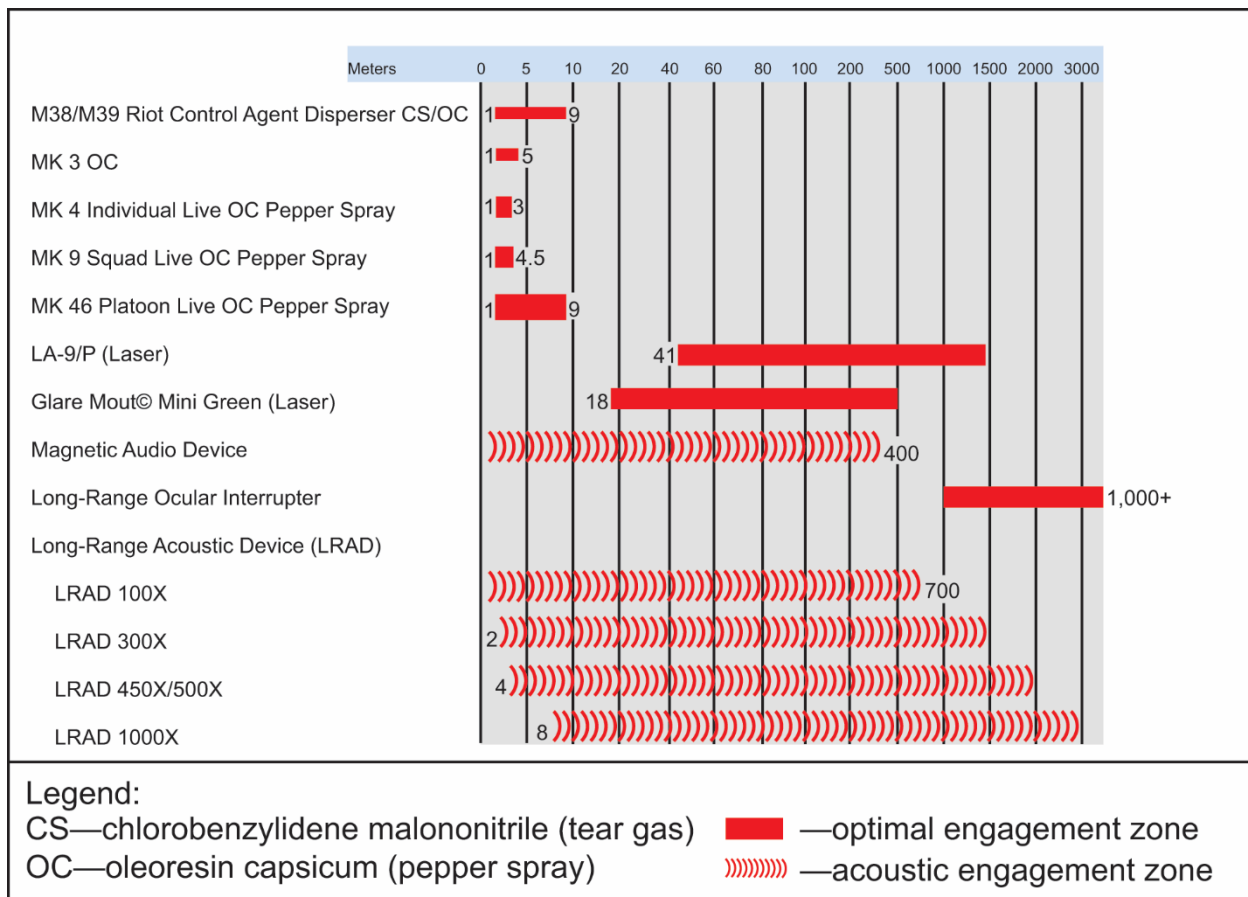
Meters 0 5 10 20 40 60 80 100 200 500 1000 1500 2000 3000

M38/M39 Riot Control Agent Disperser CS/OC 1 9

MK 3 OC 1 5

MK 4 Individual Live OC Pepper Spray 1 3

MK 9 Squad Live OC Pepper Spray 1 4.5

MK 46 Platoon Live OC Pepper Spray 1 9

LA-9/P (Laser) 41

Glare Mout© Mini Green (Laser) 18

Magnetic Audio Device 400

Long-Range Ocular Interrupter 1,000+

Long-Range Acoustic Device (LRAD)

LRAD 100X 700

LRAD 300X 2

LRAD 450X/500X 4

LRAD 1000X 8

Legend:
CS—chlorobenzylidene malononitrile (tear gas) —optimal engagement zone
OC—oleoresin capsicum (pepper spray) —acoustic engagement zone